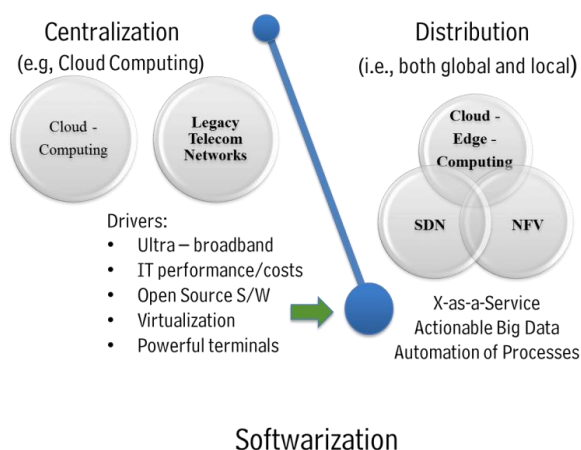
Centralization
(e.g, Cloud Computing)

Cloud - Computing

Legacy Telecom Networks

Distribution
(i.e., both global and local)

Cloud - Edge - Computing

SDN

NFV

Drivers:
• Ultra – broadband
• IT performance/costs
• Open Source S/W
• Virtualization
• Powerful terminals

X-as-a-Service
Actionable Big Data
Automation of Processes

Softwarization